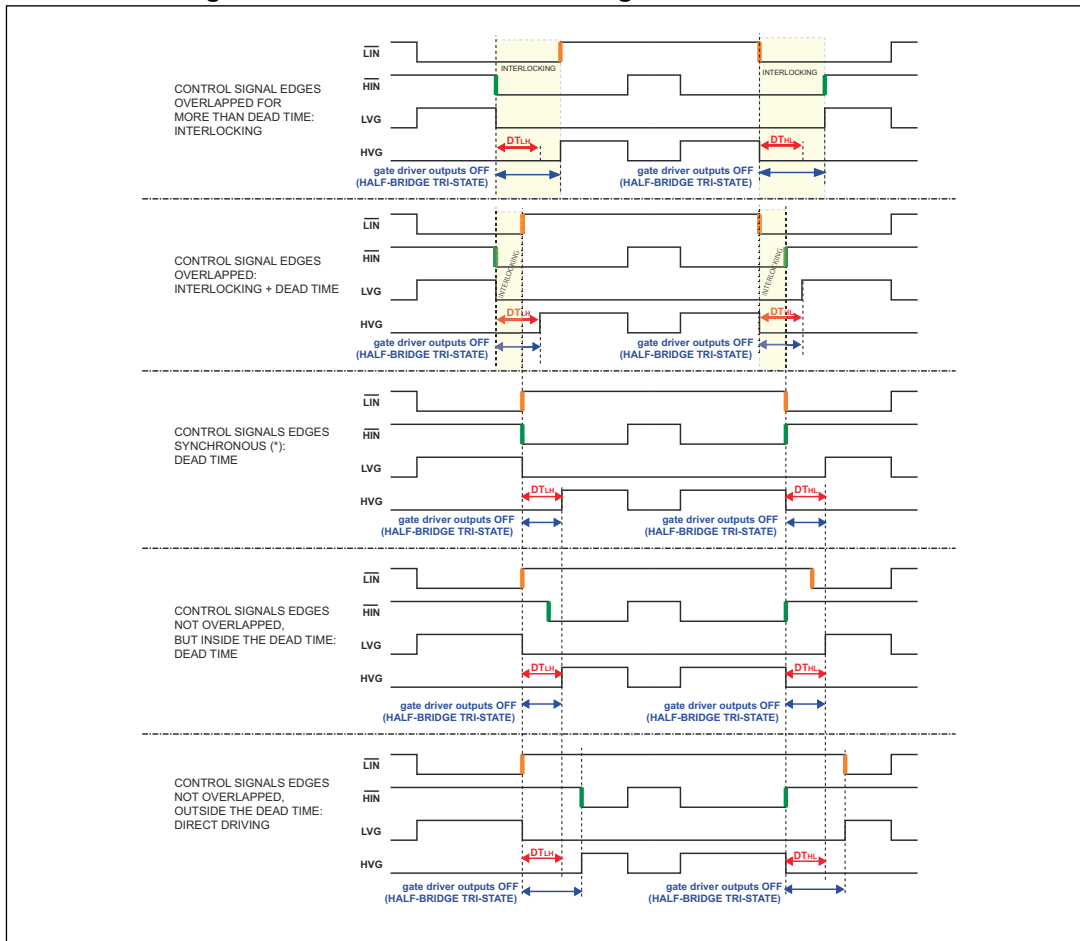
CONTROL SIGNAL EDGES OVERLAPPED FOR MORE THAN DEAD TIME: INTERLOCKING

$\overline{LIN}$
$\overline{HIN}$
LVG
HVG
INTERLOCKING
INTERLOCKING
$DT_{LH}$
$DT_{HL}$
gate driver outputs OFF (HALF-BRIDGE TRI-STATE)
gate driver outputs OFF (HALF-BRIDGE TRI-STATE)

CONTROL SIGNAL EDGES OVERLAPPED: INTERLOCKING + DEAD TIME

$\overline{LIN}$
$\overline{HIN}$
LVG
HVG
INTERLOCKING
INTERLOCKING
$DT_{LH}$
$DT_{HL}$
gate driver outputs OFF (HALF-BRIDGE TRI-STATE)
gate driver outputs OFF (HALF-BRIDGE TRI-STATE)

CONTROL SIGNALS EDGES SYNCHRONOUS (*): DEAD TIME

$\overline{LIN}$
$\overline{HIN}$
LVG
HVG
$DT_{LH}$
$DT_{HL}$
gate driver outputs OFF (HALF-BRIDGE TRI-STATE)
gate driver outputs OFF (HALF-BRIDGE TRI-STATE)

CONTROL SIGNALS EDGES NOT OVERLAPPED, BUT INSIDE THE DEAD TIME: DEAD TIME

$\overline{LIN}$
$\overline{HIN}$
LVG
HVG
$DT_{LH}$
$DT_{HL}$
gate driver outputs OFF (HALF-BRIDGE TRI-STATE)
gate driver outputs OFF (HALF-BRIDGE TRI-STATE)

CONTROL SIGNALS EDGES NOT OVERLAPPED, OUTSIDE THE DEAD TIME: DIRECT DRIVING

$\overline{LIN}$
$\overline{HIN}$
LVG
HVG
$DT_{LH}$
$DT_{HL}$
gate driver outputs OFF (HALF-BRIDGE TRI-STATE)
gate driver outputs OFF (HALF-BRIDGE TRI-STATE)